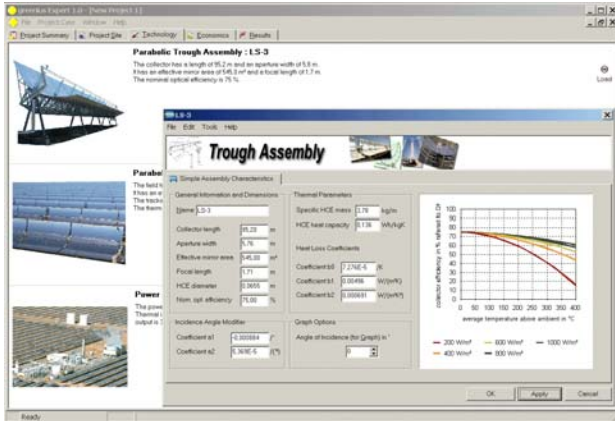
greenius Expert 1.0 - [New Project 1]
File Project Case Window Help
Project Summary Project Site Technology Economics Results

Parabolic Trough Assembly : LS-3
The collector has a length of 95.2 m and an aperture width of 5.8 m.
It has an effective mirror area of 545.0 m² and a focal length of 1.7 m.
The nominal optical efficiency is 75 %.

Load

Parabo
The field h
It has an
The track
The therm

Power
The powe
Thermal
output is

LS-3
File Edit Tools Help
Trough Assembly
Simple Assembly Characteristics

General Information and Dimensions
Name LS-3
Collector length 95.20 m
Aperture width 5.76 m
Effective mirror area 545.00 m²
Focal length 1.71 m
HCE diameter 0.0655 m
Nom. opt. efficiency 75.00 %

Thermal Parameters
Specific HCE mass 3.78 kg/m
HCE heat capacity 0.138 Wh/kgK
Heat Loss Coefficients
Coefficient b0 7.276E-5 K
Coefficient b1 0.00496 W/(m²K)
Coefficient b2 0.000691 W/(m²K²)

Incidence Angle Modifier
Coefficient a1 -0.000884 /°
Coefficient a2 5.369E-5 (1/°²)

Graph Options
Angle of incidence (for Graph) in ° 0

100
90
80
70
60
50
40
30
20
10
0
0 50 100 150 200 250 300 350 400
collector efficiency in % referred to DNI
average temperature above ambient in °C

200 W/m² 600 W/m² 1000 W/m²
400 W/m² 800 W/m²

OK Apply Cancel

Ready